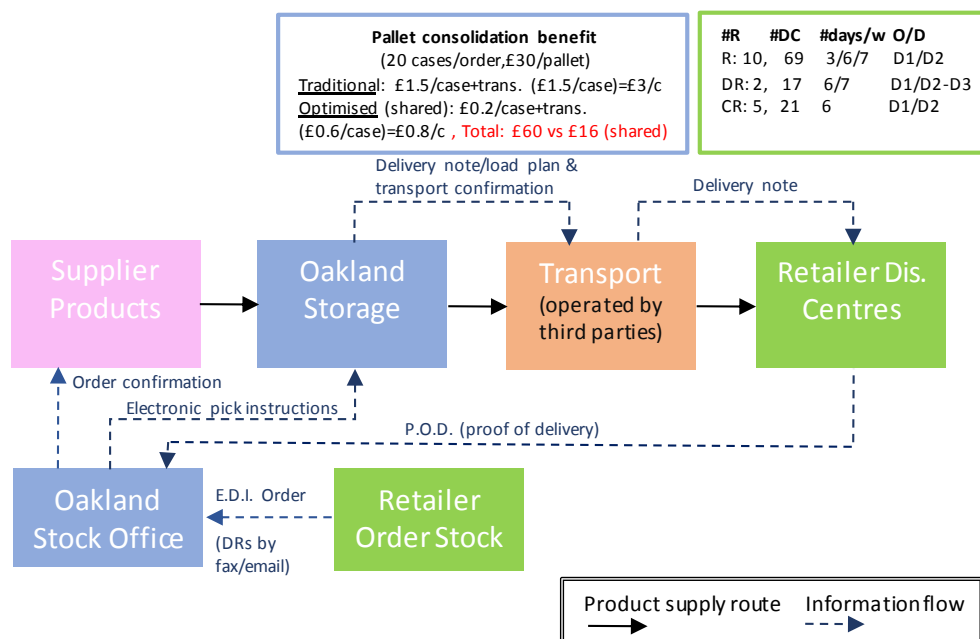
Pallet consolidation benefit
(20 cases/order,£30/pallet)
Traditional: £1.5/case+trans. (£1.5/case)=£3/c
Optimised (shared): £0.2/case+trans. (£0.6/case)=£0.8/c , Total: £60 vs £16 (shared)

| #R | #DC | #days/w | O/D |
|---|---|---|---|
| R: 10, | 69 | 3/6/7 | D1/D2 |
| DR: 2, | 17 | 6/7 | D1/D2-D3 |
| CR: 5, | 21 | 6 | D1/D2 |

Delivery note/load plan & transport confirmation

Delivery note

Supplier Products

Oakland Storage

Transport (operated by third parties)

Retailer Dis. Centres

Order confirmation

Electronic pick instructions

P.O.D. (proof of delivery)

Oakland Stock Office

E.D.I. Order

(DRs by fax/email)

Retailer Order Stock

Product supply route

Information flow